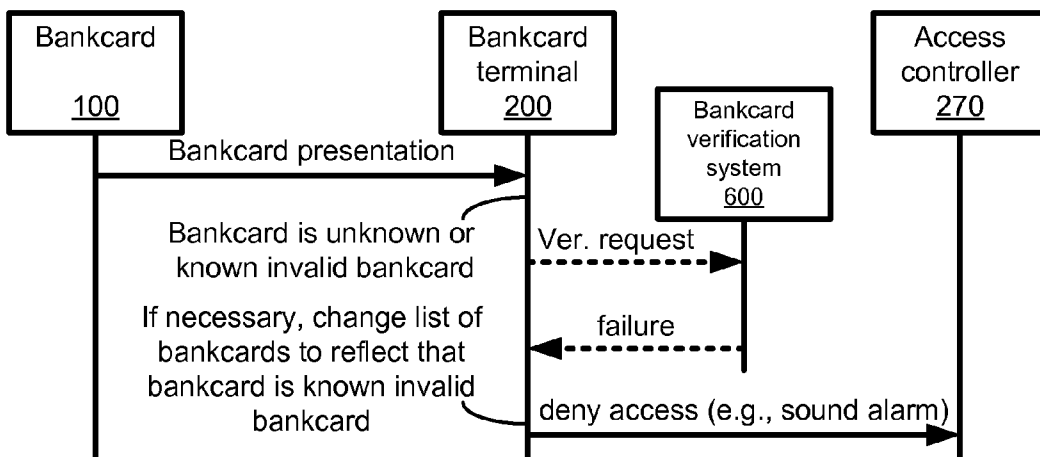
Bankcard

100

Bankcard terminal 200

Bankcard verification system 600

Access controller 270

Bankcard presentation

Bankcard is unknown or known invalid bankcard

Ver. request

If necessary, change list of bankcards to reflect that bankcard is known invalid bankcard

failure

deny access (e.g., sound alarm)